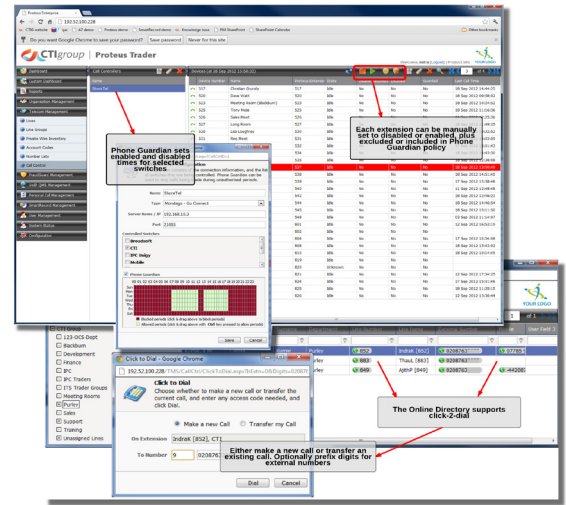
Proteus Enterprise
192.168.100.228
Do you want Google Chrome to save your password? Save password Never for this site
CTIgroup | Proteus Trader
YOUR LOGO
Dashboard
Custom Dashboard
Reports
Organisation Management
Telecoms Management
Lines
Line Groups
Private Wire Inventory
Account Codes
Number Lists
Call Control
Phone Guardian
ShoreTel
Device Name
Christian Boundy
Dave Walsh
Meeting Room
Tony Hale
Sales Mail
Long Room
Lab Long
Ray Mead
Each extension can be manually set to disabled or enabled, plus excluded or included in Phone Guardian policy
Phone Guardian sets enabled and disabled times for selected switches
Name ShoreTel
Type Mondago - Go Connect
Server Name / IP 192.168.15.2
Port 21003
Controlled Switches
Broadsoft
CTI
IPC Unigy
Mobile
Phone Guardian
Blocked periods
Allowed periods
Save Cancel
CTI Group
123-OCS Dept
Blackburn
Development
Finance
IPC
IPC Traders
IT'S Trader Groups
Meeting Rooms
Purley
Sales
Support
Training
Unassigned Lines
YOUR LOGO
Click to Dial - Google Chrome
192.52.100.228-TMS/CallCtrl/ClickToDial.aspx
Click to Dial
Choose whether to make a new call or transfer the current call, and enter any access code needed, and click Dial.
Make a new Call Transfer my Call
On Extension Indrak [852], CTI
To Number 9 0208763
Either make a new call or transfer an existing call. Optionally prefix digits for external numbers
The Online Directory supports click-2-dial
Dial Cancel